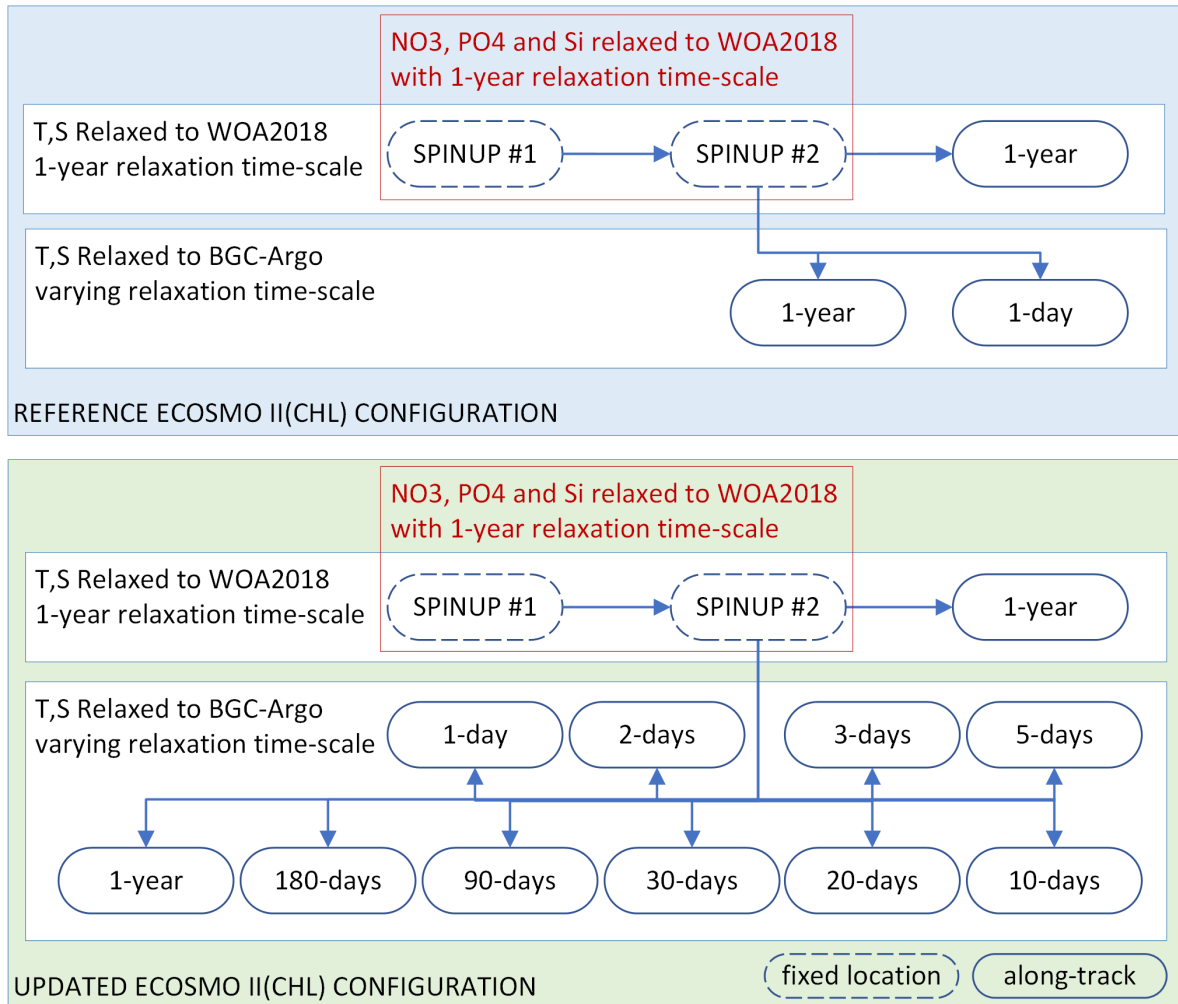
NO3, PO4 and Si relaxed to WOA2018 with 1-year relaxation time-scale

T,S Relaxed to WOA2018
1-year relaxation time-scale

SPINUP #1

SPINUP #2

1-year

T,S Relaxed to BGC-Argo
varying relaxation time-scale

1-year

1-day

REFERENCE ECOSMO II(CHL) CONFIGURATION

NO3, PO4 and Si relaxed to WOA2018 with 1-year relaxation time-scale

T,S Relaxed to WOA2018
1-year relaxation time-scale

SPINUP #1

SPINUP #2

1-year

T,S Relaxed to BGC-Argo
varying relaxation time-scale

1-day

2-days

3-days

5-days

1-year

180-days

90-days

30-days

20-days

10-days

UPDATED ECOSMO II(CHL) CONFIGURATION

fixed location

along-track